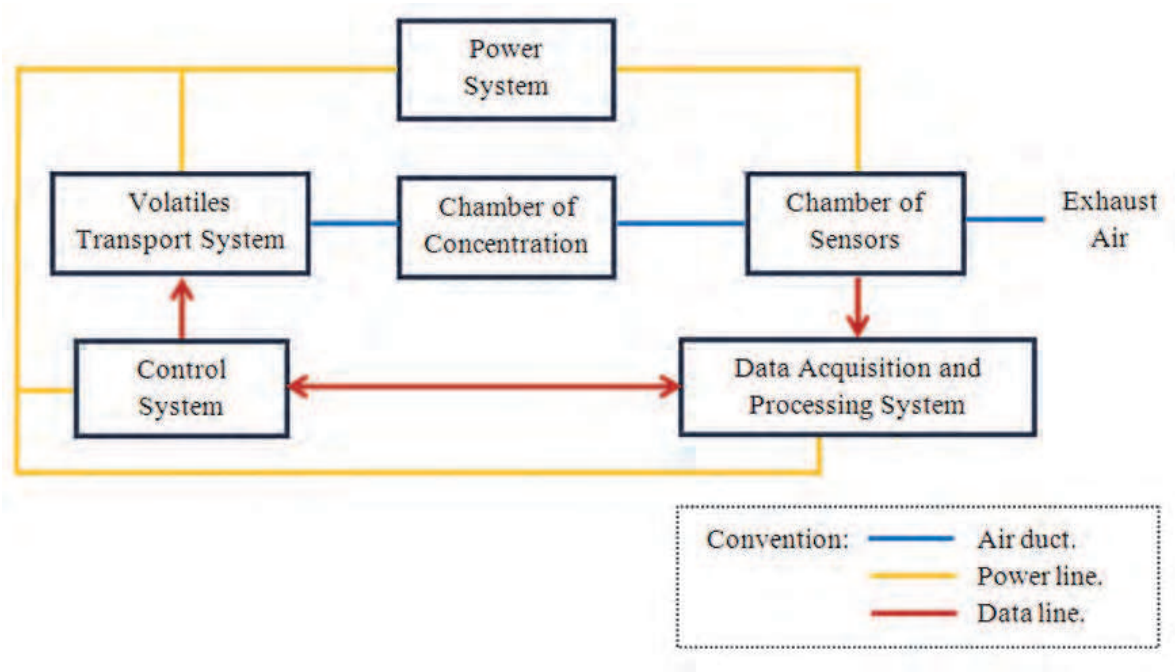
Power System

Volatiles Transport System

Chamber of Concentration

Chamber of Sensors

Exhaust Air

Control System

Data Acquisition and Processing System

Convention:
Air duct.
Power line.
Data line.